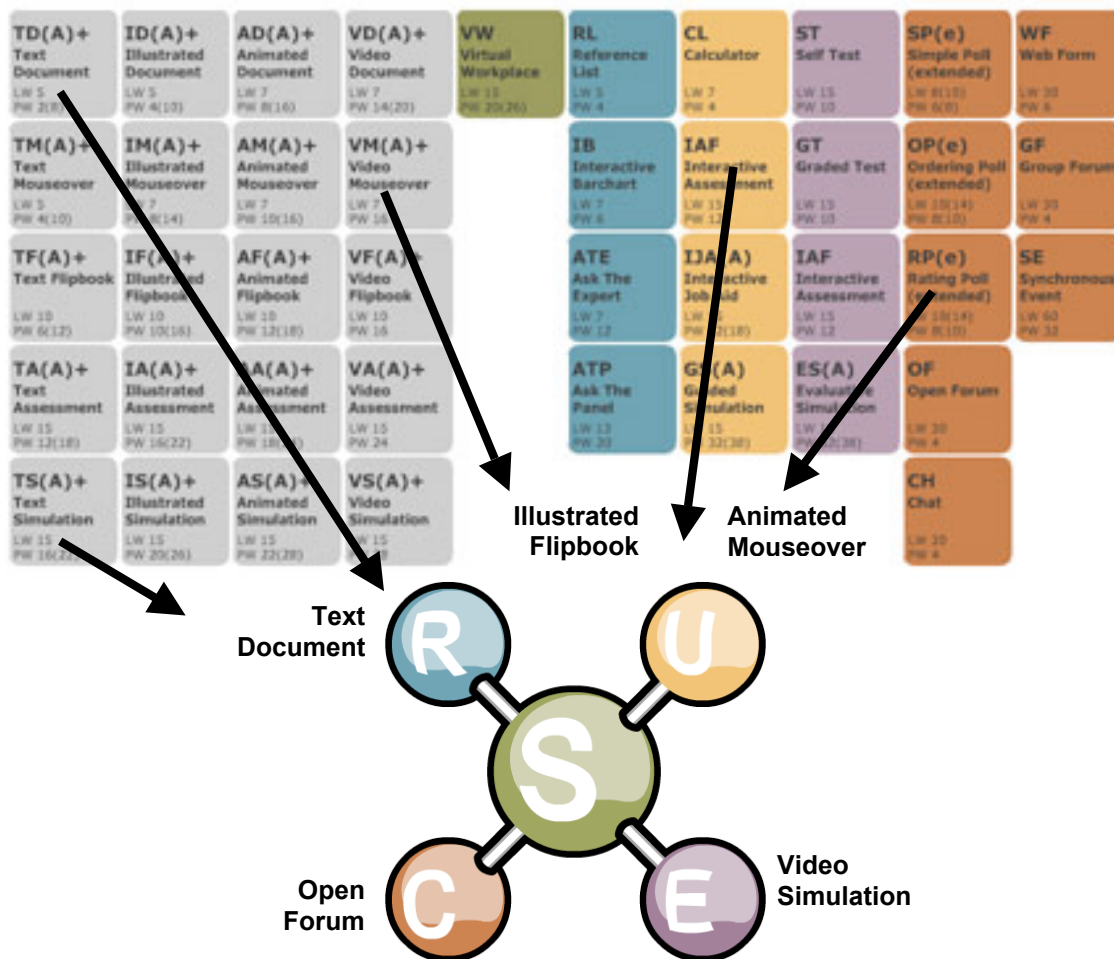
TD(A)+
Text Document
LW 5
PW 2(8)

ID(A)+
Illustrated Document
LW 5
PW 4(10)

AD(A)+
Animated Document
LW 7
PW 8(16)

VD(A)+
Video Document
LW 7
PW 14(20)

VW
Virtual Workplace
LW 15
PW 20(26)

RL
Reference List
LW 5
PW 4

CL
Calculator
LW 7
PW 4

ST
Self Test
LW 15
PW 10

SP(e)
Simple Poll (extended)
LW 8(10)
PW 6(8)

WF
Web Form
LW 30
PW 6

TM(A)+
Text Mouseover
LW 5
PW 4(10)

IM(A)+
Illustrated Mouseover
LW 7
PW 8(14)

AM(A)+
Animated Mouseover
LW 7
PW 10(16)

VM(A)+
Video Mouseover
LW 7
PW 16

IB
Interactive Barchart
LW 7
PW 6

IAF
Interactive Assessment
LW 15
PW 12

GT
Graded Test
LW 15
PW 10

OP(e)
Ordering Poll (extended)
LW 10(14)
PW 8(10)

GF
Group Forum
LW 30
PW 4

TF(A)+
Text Flipbook
LW 10
PW 6(12)

IF(A)+
Illustrated Flipbook
LW 10
PW 10(16)

AF(A)+
Animated Flipbook
LW 10
PW 12(18)

VF(A)+
Video Flipbook
LW 10
PW 16

ATE
Ask The Expert
LW 7
PW 12

IJA(A)
Interactive Job Aid
LW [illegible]
PW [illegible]2(18)

IAF
Interactive Assessment
LW 15
PW 12

RP(e)
Rating Poll (extended)
LW 10(14)
PW 8(10)

SE
Synchronous Event
LW 60
PW 32

TA(A)+
Text Assessment
LW 15
PW 12(18)

IA(A)+
Illustrated Assessment
LW 15
PW 16(22)

AA(A)+
Animated Assessment
LW 15
PW 18(24)

VA(A)+
Video Assessment
LW 15
PW 24

ATP
Ask The Panel
LW 13
PW 20

GS(A)
Graded Simulation
LW 15
PW 32(38)

ES(A)
Evaluative Simulation
LW 15
PW 32(38)

OF
Open Forum
LW 30
PW 4

TS(A)+
Text Simulation
LW 15
PW 16(22)

IS(A)+
Illustrated Simulation
LW 15
PW 20(26)

AS(A)+
Animated Simulation
LW 15
PW 22(28)

VS(A)+
Video Simulation
LW 15
PW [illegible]

CH
Chat
LW 30
PW 4

Illustrated Flipbook

Animated Mouseover

Text Document

R

U

S

C

E

Open Forum

Video Simulation